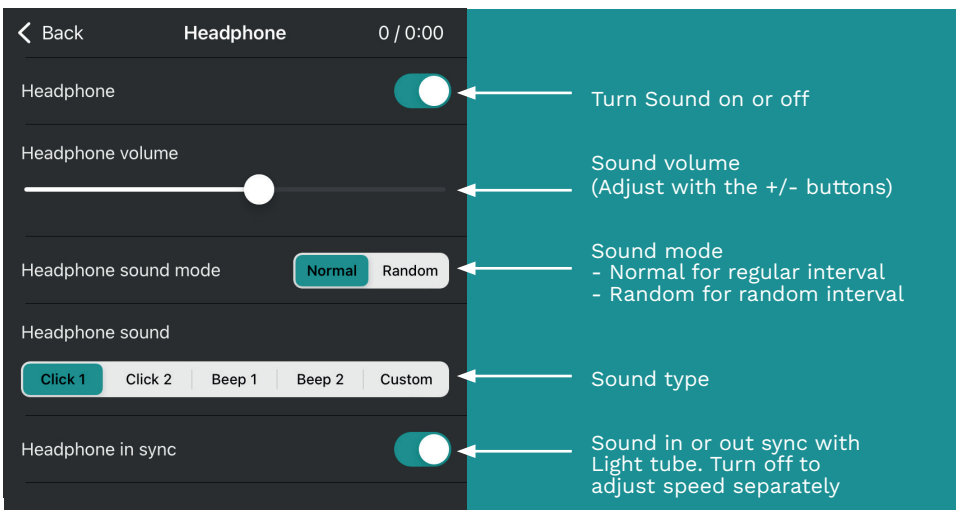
Back Headphone 0 / 0:00

Headphone

Turn Sound on or off

Headphone volume

Sound volume
(Adjust with the +/- buttons)

Headphone sound mode

Normal Random

Sound mode
- Normal for regular interval
- Random for random interval

Headphone sound

Click 1 Click 2 Beep 1 Beep 2 Custom

Sound type

Headphone in sync

Sound in or out sync with Light tube. Turn off to adjust speed separately